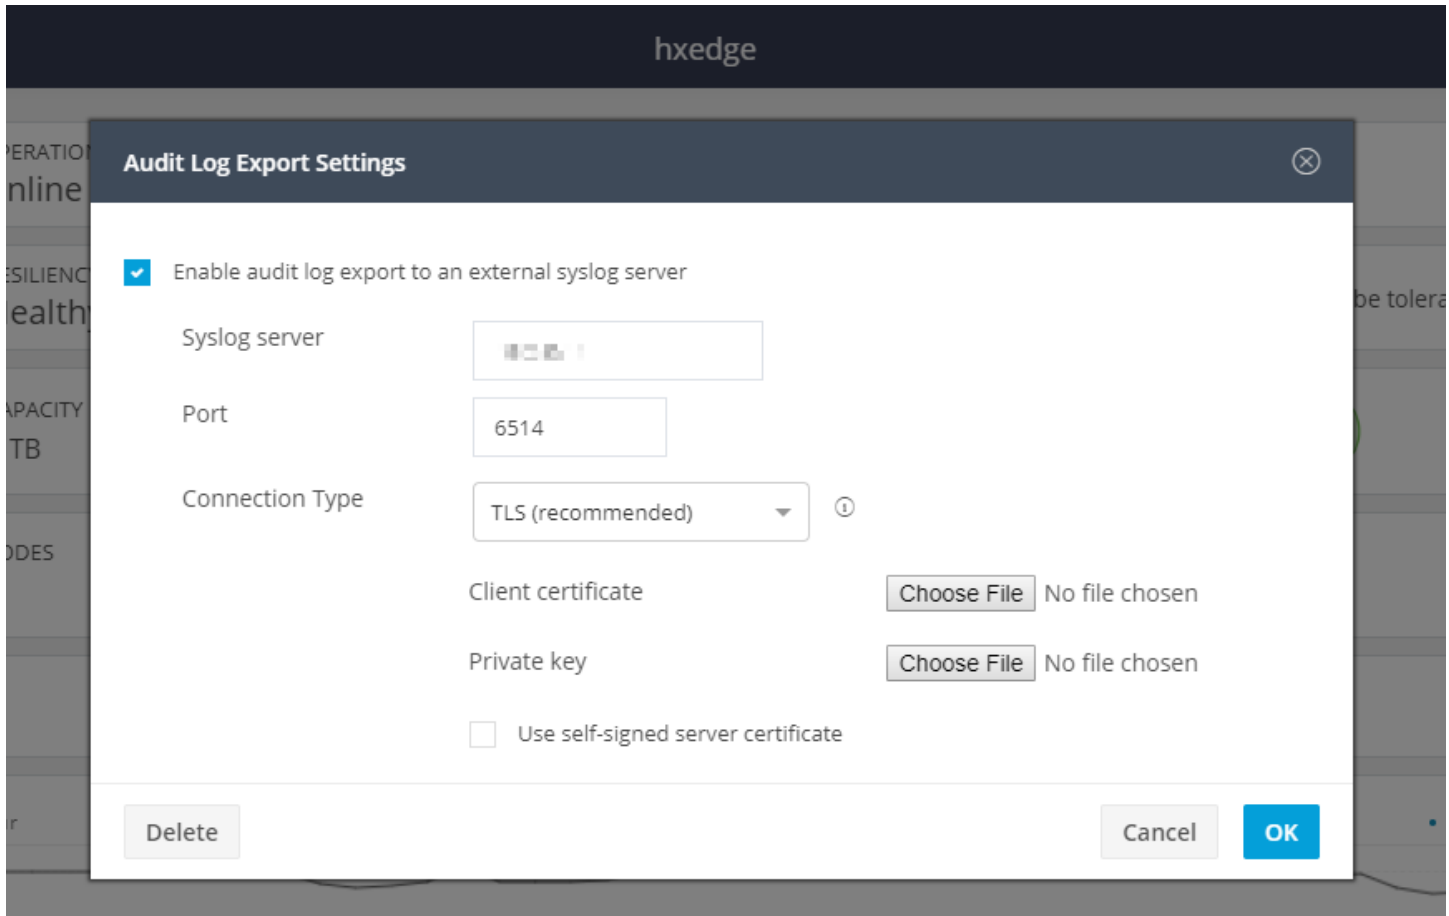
hxedge

PERATION
nline

ESILIENC
ealth

be tolera

APACITY
TB

ODES

r

Audit Log Export Settings

Enable audit log export to an external syslog server

Syslog server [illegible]

Port 6514

Connection Type TLS (recommended)

Client certificate Choose File No file chosen

Private key Choose File No file chosen

Use self-signed server certificate

Delete

Cancel OK